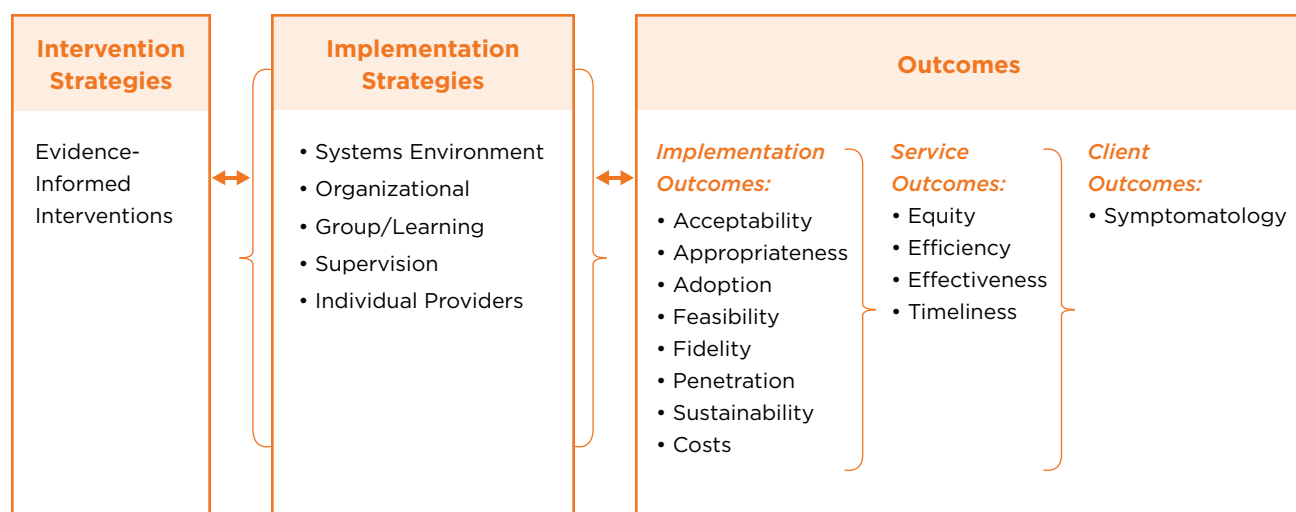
Intervention Strategies

Evidence-Informed Interventions

Implementation Strategies

• Systems Environment
• Organizational
• Group/Learning
• Supervision
• Individual Providers

Outcomes

Implementation Outcomes:
• Acceptability
• Appropriateness
• Adoption
• Feasibility
• Fidelity
• Penetration
• Sustainability
• Costs

Service Outcomes:
• Equity
• Efficiency
• Effectiveness
• Timeliness

Client Outcomes:
• Symptomatology